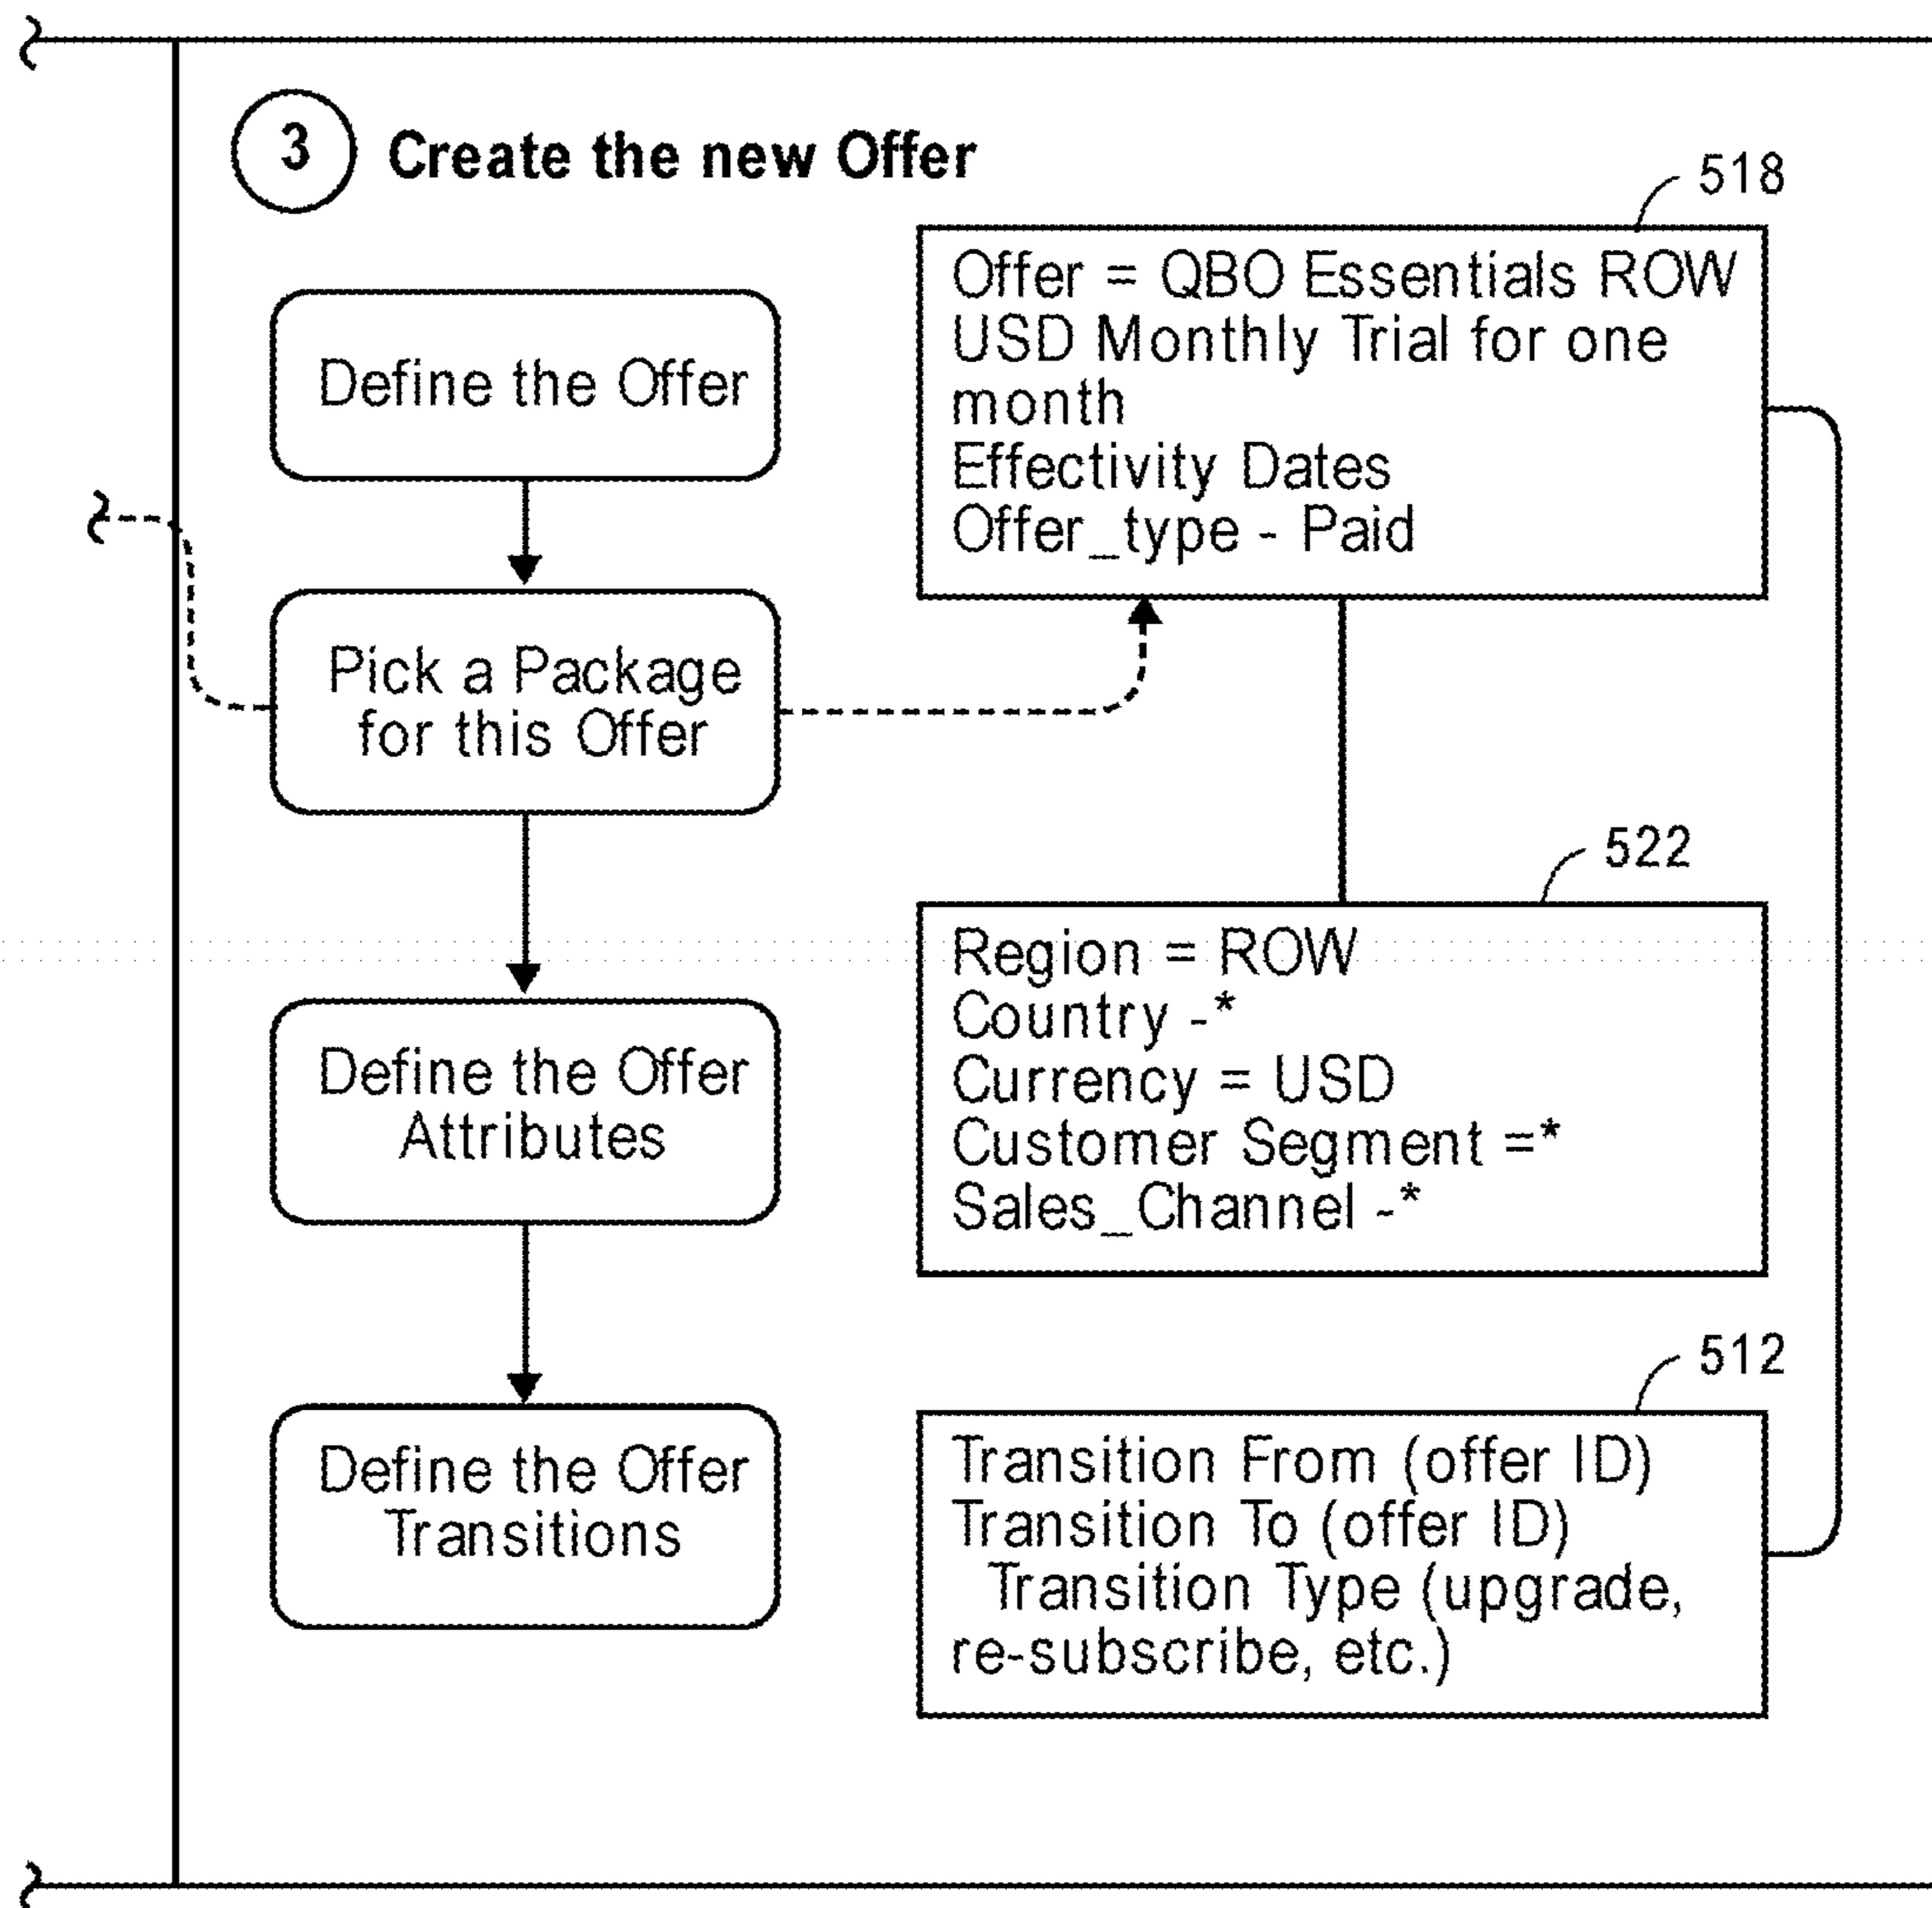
3 Create the new Offer

Define the Offer

Pick a Package for this Offer

Define the Offer Attributes

Define the Offer Transitions

518

Offer = QBO Essentials ROW
USD Monthly Trial for one month
Effectivity Dates
Offer_type - Paid

522

Region = ROW
Country -*
Currency = USD
Customer Segment =*
Sales_Channel -*

512

Transition From (offer ID)
Transition To (offer ID)
Transition Type (upgrade, re-subscribe, etc.)